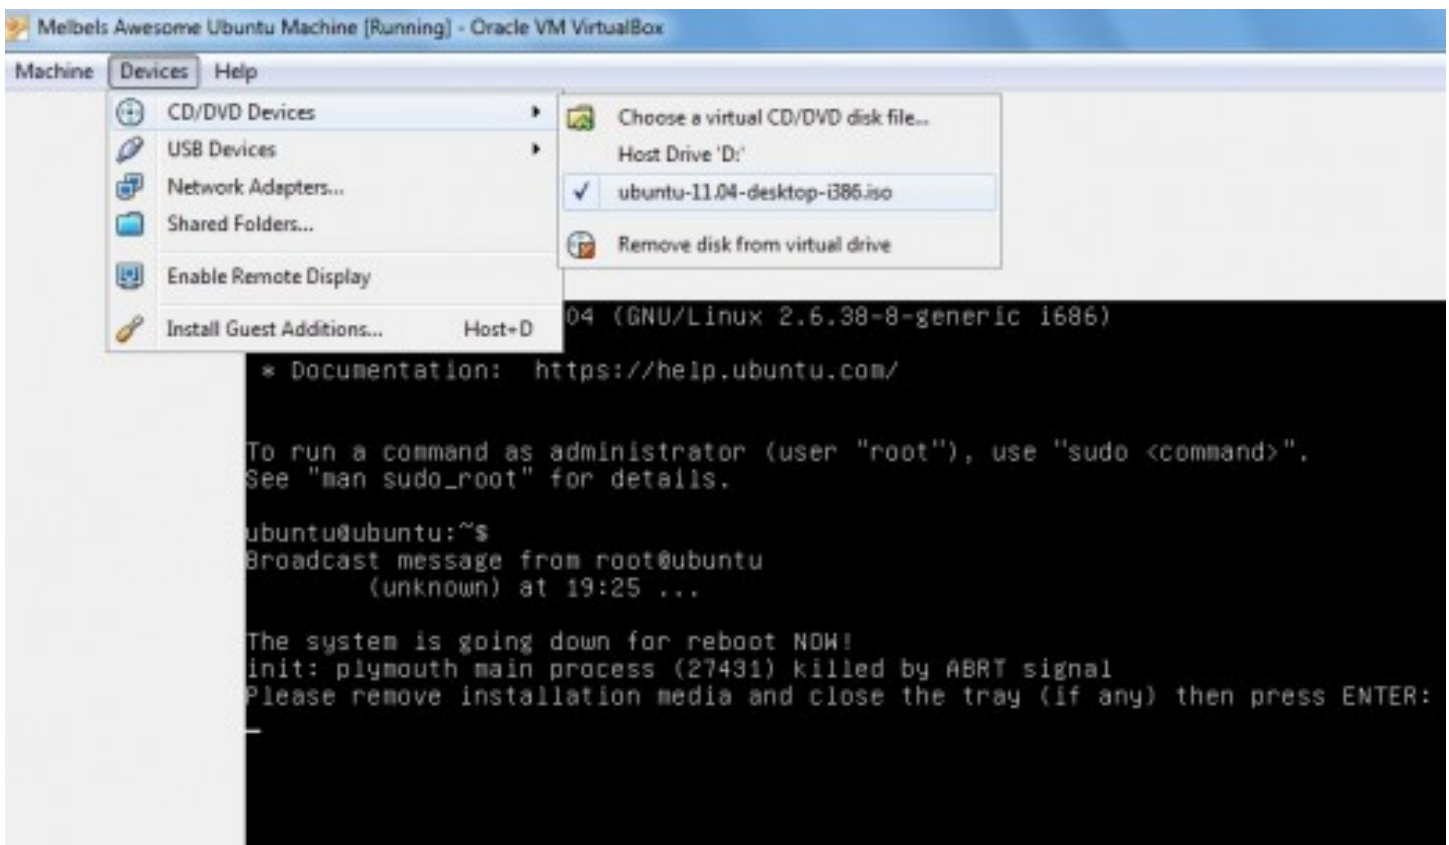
Melbels Awesome Ubuntu Machine [Running] - Oracle VM VirtualBox

Machine Devices Help

CD/DVD Devices
USB Devices
Network Adapters...
Shared Folders...
Enable Remote Display
Install Guest Additions... Host+D

Choose a virtual CD/DVD disk file...
Host Drive 'D:'
✓ ubuntu-11.04-desktop-i386.iso
Remove disk from virtual drive

04 (GNU/Linux 2.6.38-8-generic i686)

* Documentation: https://help.ubuntu.com/

To run a command as administrator (user "root"), use "sudo <command>".
See "man sudo_root" for details.

ubuntu@ubuntu:~$
Broadcast message from root@ubuntu
(unknown) at 19:25 ...

The system is going down for reboot NOW!
init: plymouth main process (27431) killed by ABRT signal
Please remove installation media and close the tray (if any) then press ENTER:
_